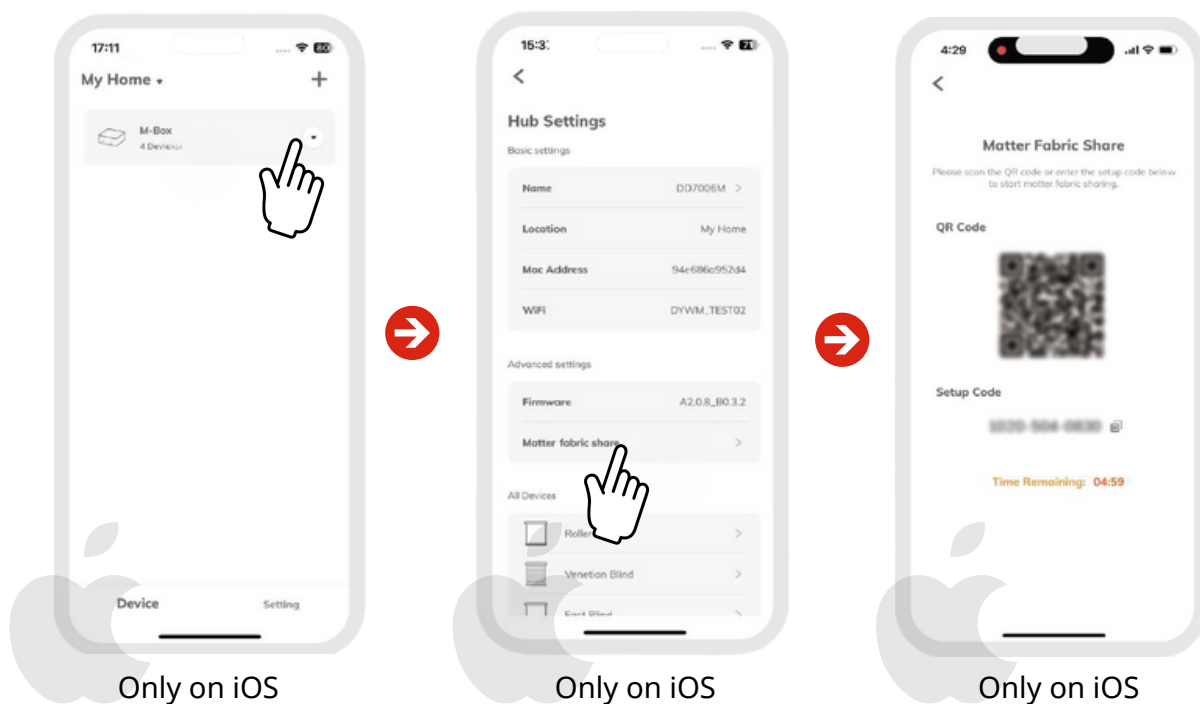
17:11

My Home

+

M-Box
4 Devices

Device

Setting

Only on iOS

15:3

<

Hub Settings

Basic settings

Name DD7006M >

Location My Home

Mac Address 94c686c952d4

WiFi DYWM_TEST02

Advanced settings

Firmware A2.0.8_B0.3.2

Matter fabric share >

All Devices

Roller >

Venetian Blind >

East Blind >

Only on iOS

4:29

<

Matter Fabric Share

Please scan the QR code or enter the setup code below to start matter fabric sharing.

QR Code

Setup Code

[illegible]

Time Remaining: 04:59

Only on iOS